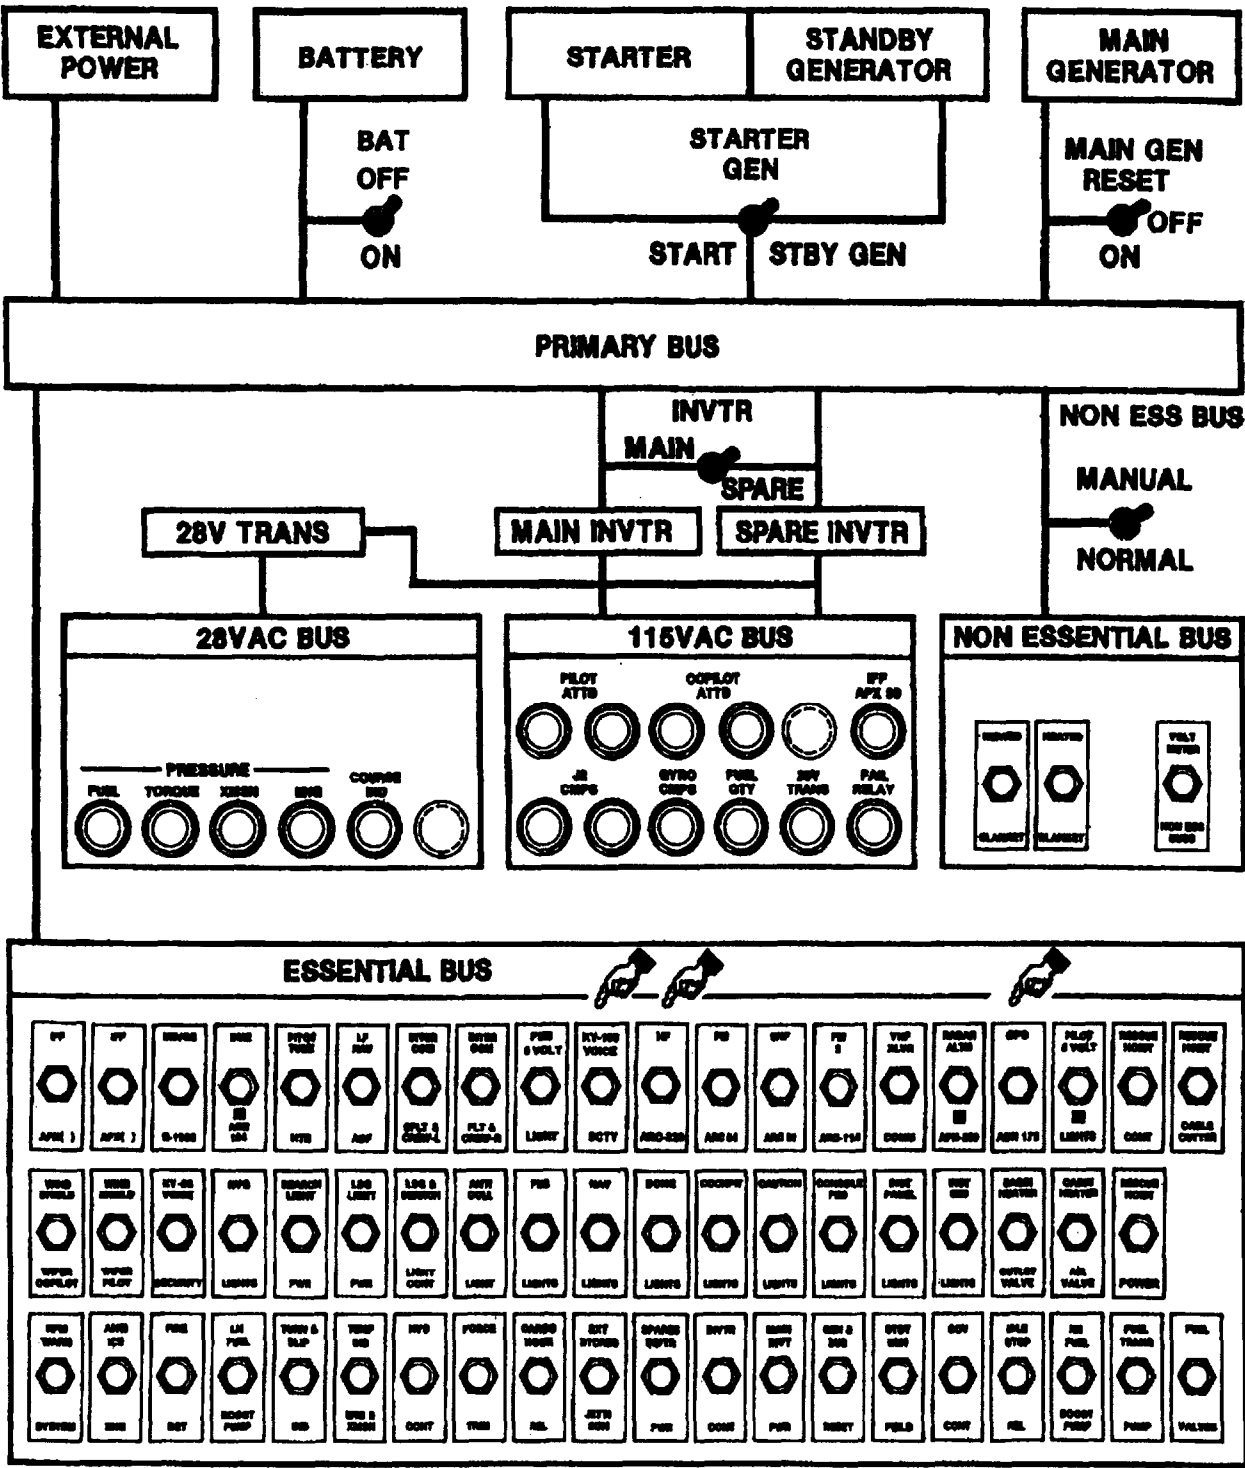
EXTERNAL POWER

BATTERY

STARTER

STANDBY GENERATOR

MAIN GENERATOR

BAT
OFF
ON

STARTER GEN

START
STBY GEN

MAIN GEN RESET
OFF
ON

PRIMARY BUS

INVTR
MAIN
SPARE

NON ESS BUS

MANUAL
NORMAL

28V TRANS

MAIN INVTR

SPARE INVTR

28VAC BUS

PRESSURE
FUEL
TORQUE
XMSN
ENG
COURSE IND

115VAC BUS

PILOT ATTD
COPILOT ATTD
IFF APX 80
JR CMPS
GYRO CMPS
FUEL QTY
28V TRANS
FAIL RELAY

NON ESSENTIAL BUS

HEATER
BLANKET
HEATER
BLANKET
VOLT METER
NON ESS BUS

ESSENTIAL BUS

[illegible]